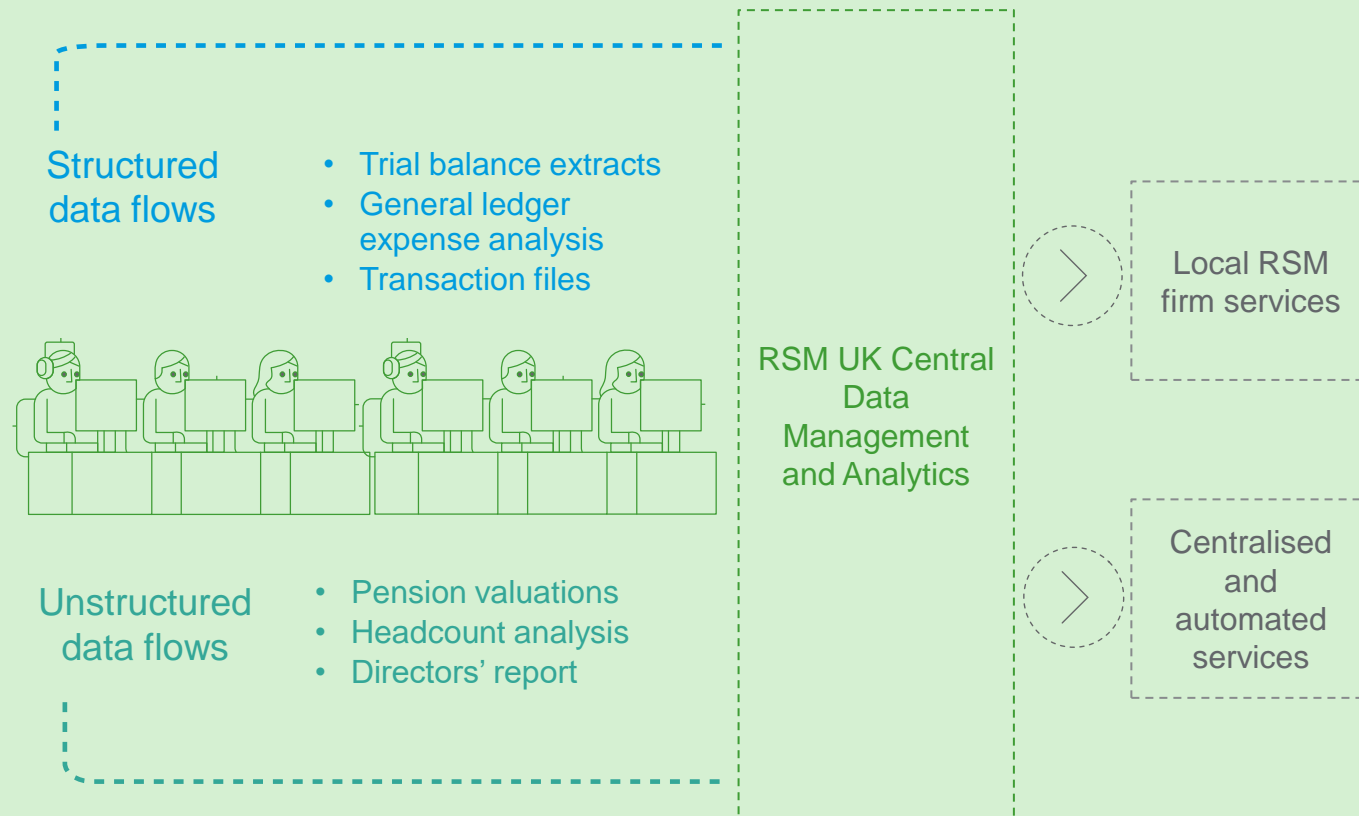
Structured data flows

- Trial balance extracts
- General ledger expense analysis
- Transaction files

RSM UK Central Data Management and Analytics

Local RSM firm services

Unstructured data flows

- Pension valuations
- Headcount analysis
- Directors' report

Centralised and automated services